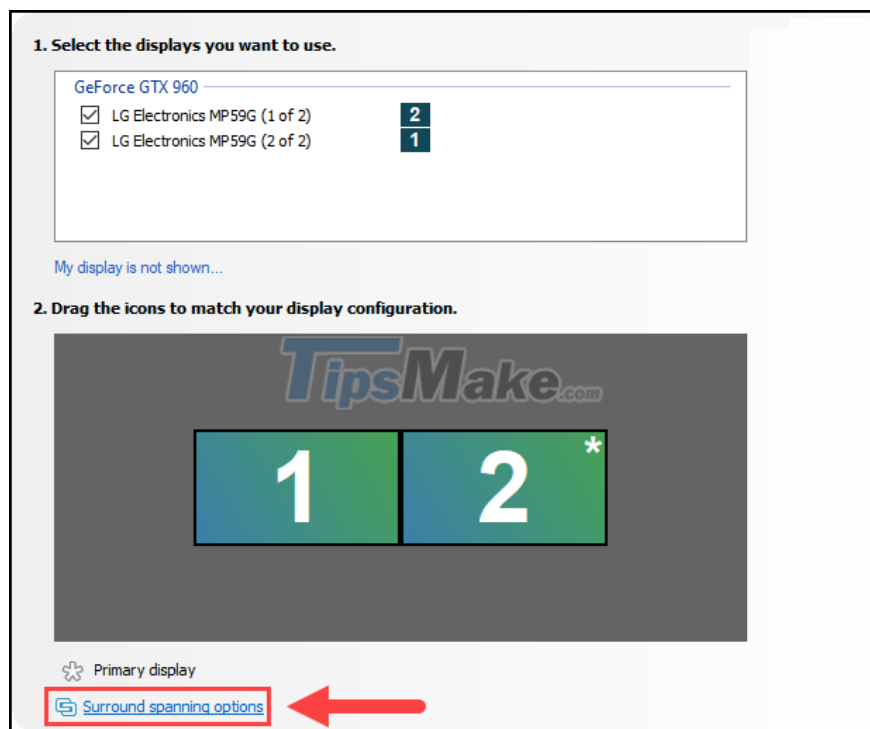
1. Select the displays you want to use.

GeForce GTX 960

LG Electronics MP59G (1 of 2) 2

LG Electronics MP59G (2 of 2) 1

My display is not shown...

2. Drag the icons to match your display configuration.

TipsMake.com

1

2 *

Primary display

Surround spanning options